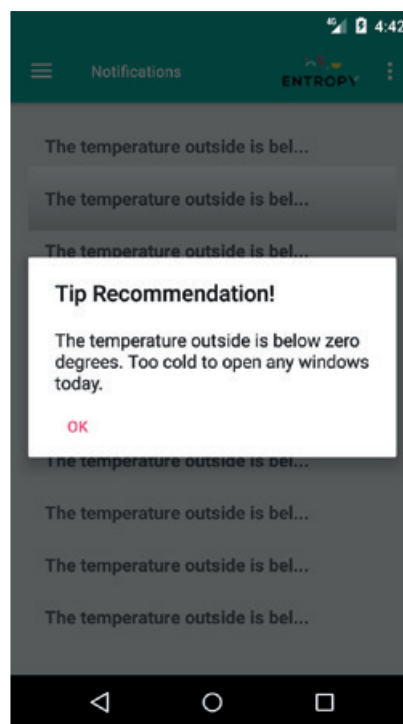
4G 4:42

Notifications

ENTROPY

The temperature outside is bel...

The temperature outside is bel...

The temperature outside is bel...

Tip Recommendation!

The temperature outside is below zero degrees. Too cold to open any windows today.

OK

The temperature outside is bel...

The temperature outside is bel...

The temperature outside is bel...

The temperature outside is bel...